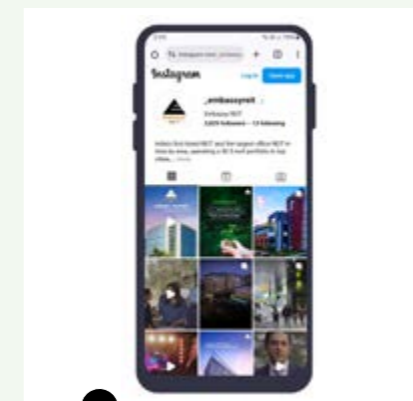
Instagram
Log in
Open app
_embassyreit
Embassy REIT
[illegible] followers · 13 following
India's first listed REIT and the largest office REIT in Asia by area, operating a 45.3 msf portfolio in top cities... more